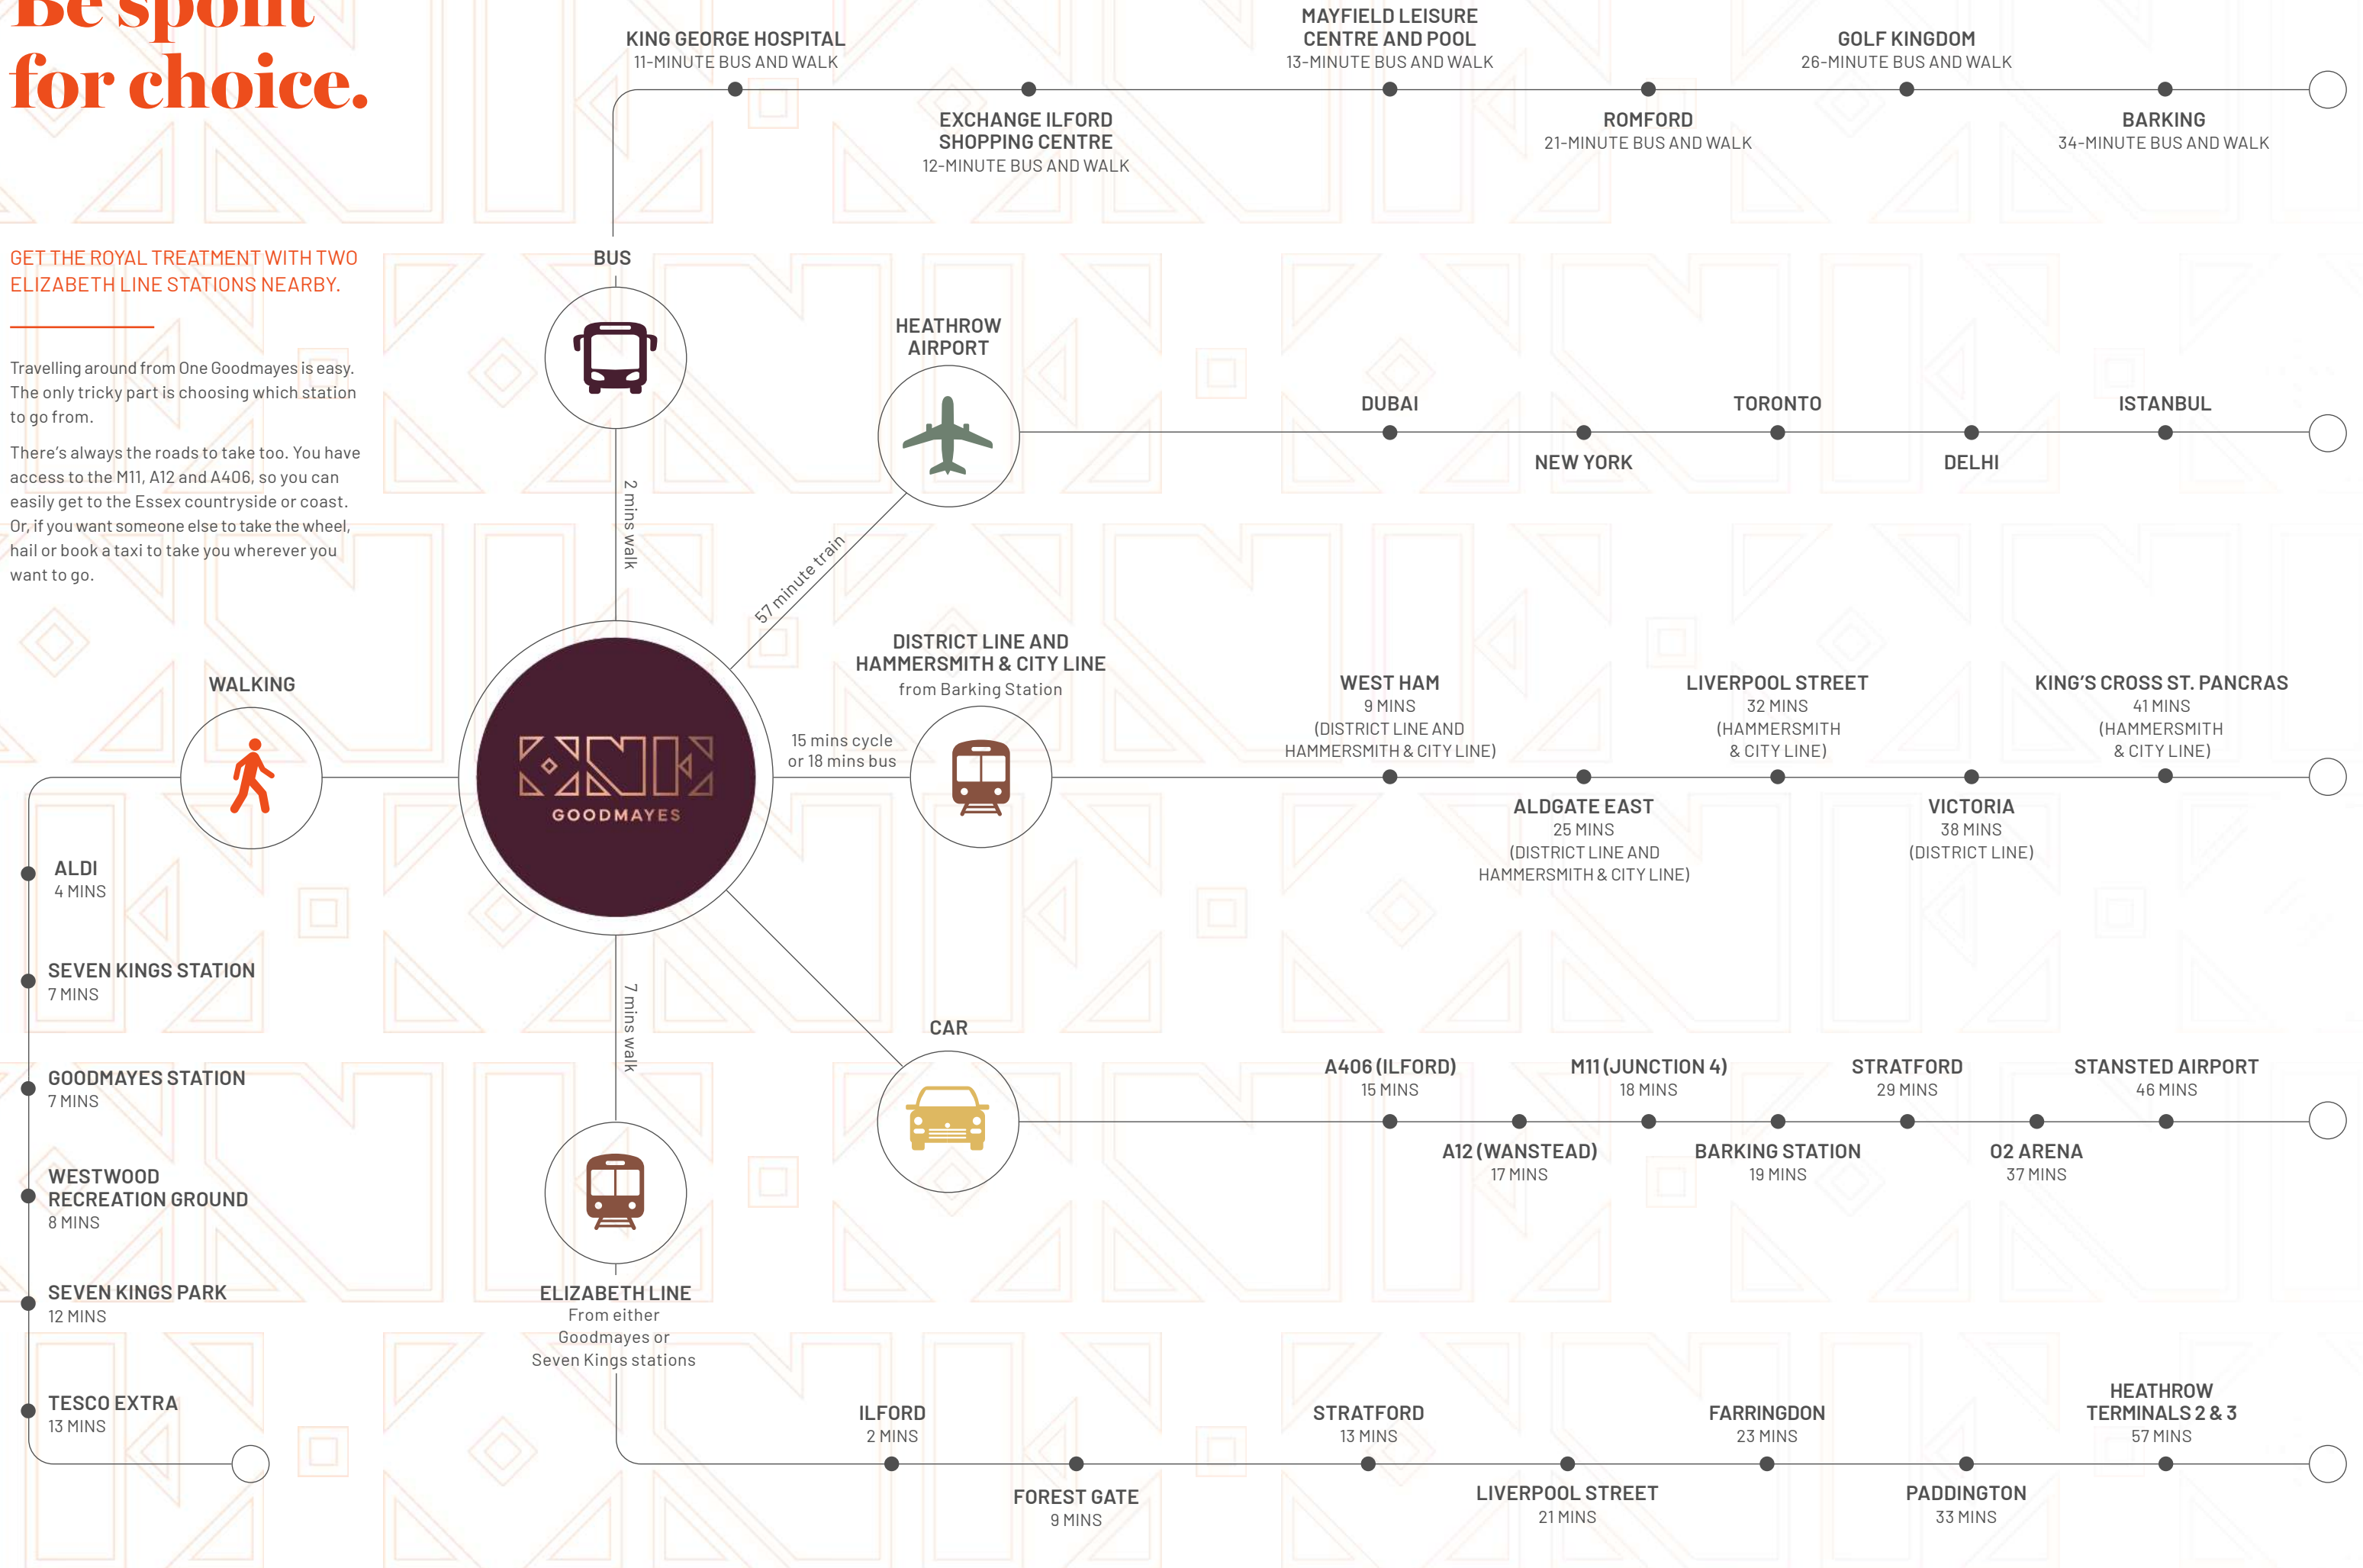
Be spoilt for choice.

GET THE ROYAL TREATMENT WITH TWO ELIZABETH LINE STATIONS NEARBY.

Travelling around from One Goodmayes is easy. The only tricky part is choosing which station to go from.

There's always the roads to take too. You have access to the M11, A12 and A406, so you can easily get to the Essex countryside or coast. Or, if you want someone else to take the wheel, hail or book a taxi to take you wherever you want to go.

KING GEORGE HOSPITAL
11-MINUTE BUS AND WALK

EXCHANGE ILFORD SHOPPING CENTRE
12-MINUTE BUS AND WALK

MAYFIELD LEISURE CENTRE AND POOL
13-MINUTE BUS AND WALK

ROMFORD
21-MINUTE BUS AND WALK

GOLF KINGDOM
26-MINUTE BUS AND WALK

BARKING
34-MINUTE BUS AND WALK

BUS

2 mins walk

HEATHROW AIRPORT

57 minute train

DUBAI

NEW YORK

TORONTO

DELHI

ISTANBUL

ONE GOODMAYES

WALKING

DISTRICT LINE AND HAMMERSMITH & CITY LINE
from Barking Station

15 mins cycle or 18 mins bus

WEST HAM
9 MINS
(DISTRICT LINE AND HAMMERSMITH & CITY LINE)

ALDGATE EAST
25 MINS
(DISTRICT LINE AND HAMMERSMITH & CITY LINE)

LIVERPOOL STREET
32 MINS
(HAMMERSMITH & CITY LINE)

VICTORIA
38 MINS
(DISTRICT LINE)

KING'S CROSS ST. PANCRAS
41 MINS
(HAMMERSMITH & CITY LINE)

ALDI
4 MINS

SEVEN KINGS STATION
7 MINS

GOODMAYES STATION
7 MINS

WESTWOOD RECREATION GROUND
8 MINS

SEVEN KINGS PARK
12 MINS

TESCO EXTRA
13 MINS

7 mins walk

CAR

A406 (ILFORD)
15 MINS

A12 (WANSTEAD)
17 MINS

M11 (JUNCTION 4)
18 MINS

BARKING STATION
19 MINS

STRATFORD
29 MINS

O2 ARENA
37 MINS

STANSTED AIRPORT
46 MINS

ELIZABETH LINE
From either Goodmayes or Seven Kings stations

ILFORD
2 MINS

FOREST GATE
9 MINS

STRATFORD
13 MINS

LIVERPOOL STREET
21 MINS

FARRINGDON
23 MINS

PADDINGTON
33 MINS

HEATHROW TERMINALS 2 & 3
57 MINS